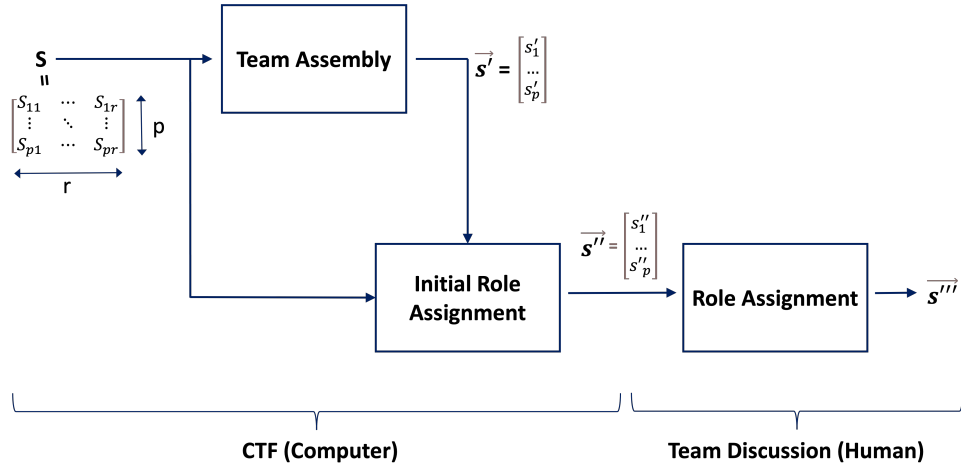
S
=
$\begin{bmatrix} S_{11} & \cdots & S_{1r} \\ \vdots & \ddots & \vdots \\ S_{p1} & \cdots & S_{pr} \end{bmatrix}$
p
r

Team Assembly

$\overrightarrow{s'} = \begin{bmatrix} s'_1 \\ \dots \\ s'_p \end{bmatrix}$

Initial Role Assignment

$\overrightarrow{s''} = \begin{bmatrix} s''_1 \\ \dots \\ s''_p \end{bmatrix}$

Role Assignment

$\overrightarrow{s'''}$

CTF (Computer)

Team Discussion (Human)